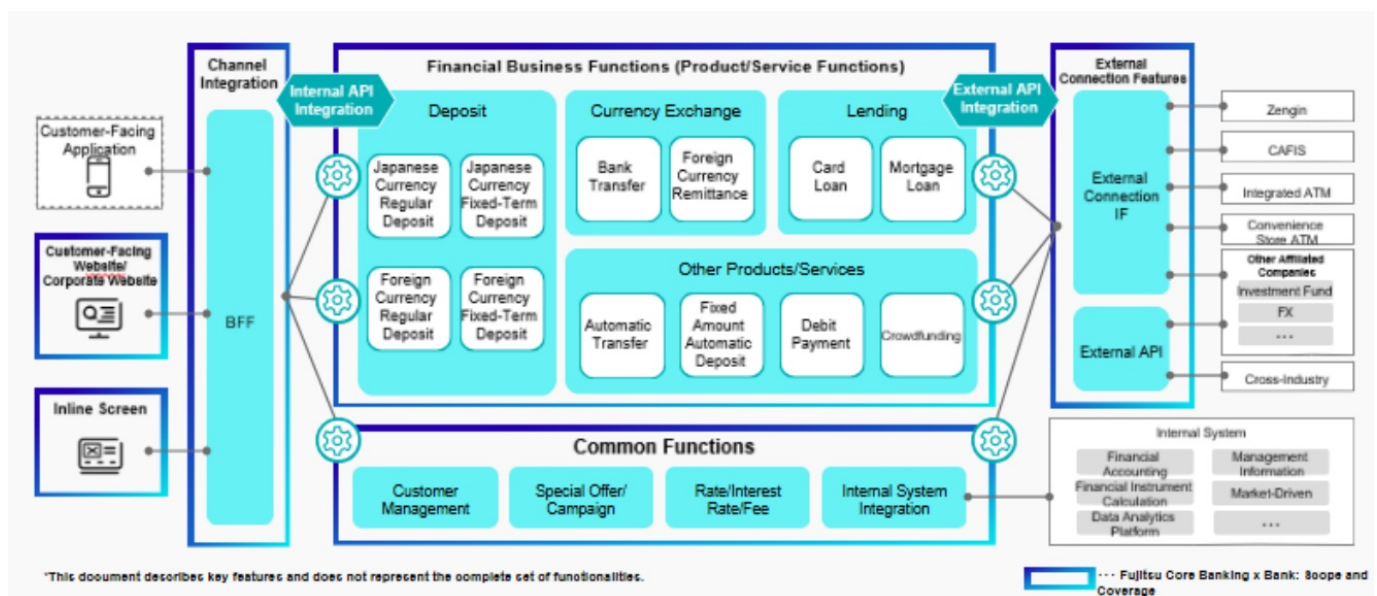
Customer-Facing Application

Customer-Facing Website/ Corporate Website

Inline Screen

Channel Integration

BFF

Internal API Integration

Financial Business Functions (Product/Service Functions)

Deposit

Japanese Currency Regular Deposit

Japanese Currency Fixed-Term Deposit

Foreign Currency Regular Deposit

Foreign Currency Fixed-Term Deposit

Currency Exchange

Bank Transfer

Foreign Currency Remittance

Lending

Card Loan

Mortgage Loan

Other Products/Services

Automatic Transfer

Fixed Amount Automatic Deposit

Debit Payment

Crowdfunding

External API Integration

External Connection Features

External Connection IF

External API

Zengin

CAFIS

Integrated ATM

Convenience Store ATM

Other Affiliated Companies

Investment Fund

FX

...

Cross-Industry

Common Functions

Customer Management

Special Offer/ Campaign

Rate/Interest Rate/Fee

Internal System Integration

Internal System

Financial Accounting

Management Information

Financial Instrument Calculation

Market-Driven

Data Analytics Platform

...

*This document describes key features and does not represent the complete set of functionalities.

··· Fujitsu Core Banking x Bank: Scope and Coverage